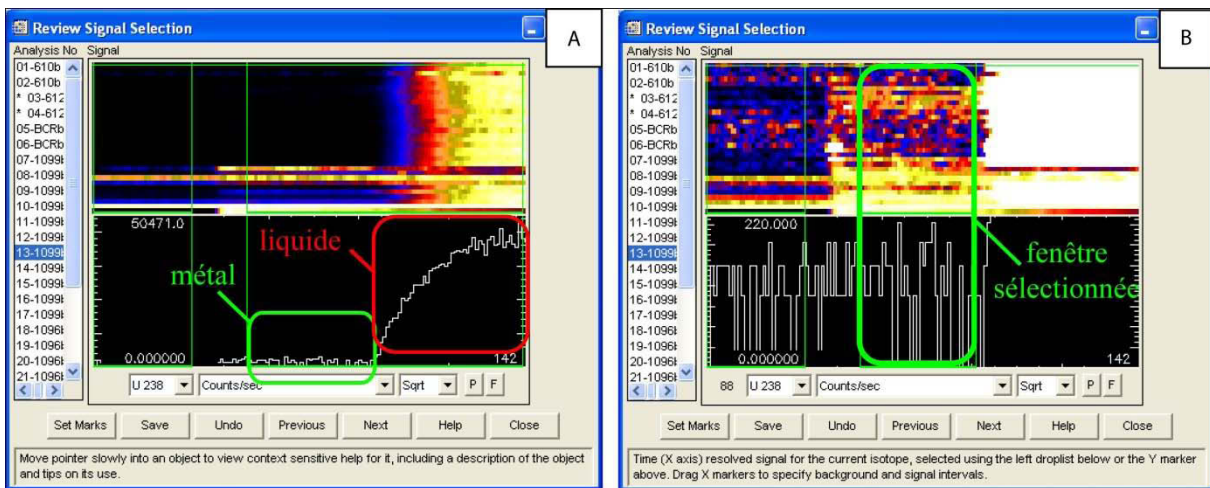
Review Signal Selection

A

Analysis No Signal

01-610b
02-610b
* 03-612
* 04-612
05-BCRb
06-BCRb
07-1099
08-1099
09-1099
10-1099
11-1099
12-1099
13-1099
14-1099
15-1099
16-1099
17-1099
18-1096
19-1096
20-1096
21-1096

50471.0

liquide

métal

0.000000

142

U 238 Counts/sec Sqrt P F

Set Marks Save Undo Previous Next Help Close

Move pointer slowly into an object to view context sensitive help for it, including a description of the object and tips on its use.

Review Signal Selection

B

Analysis No Signal

01-610b
02-610b
* 03-612
* 04-612
05-BCRb
06-BCRb
07-1099
08-1099
09-1099
10-1099
11-1099
12-1099
13-1099
14-1099
15-1099
16-1099
17-1099
18-1096
19-1096
20-1096
21-1096

220.000

fenêtre sélectionnée

0.000000

142

88 U 238 Counts/sec Sqrt P F

Set Marks Save Undo Previous Next Help Close

Time (X axis) resolved signal for the current isotope, selected using the left droplist below or the Y marker above. Drag X markers to specify background and signal intervals.